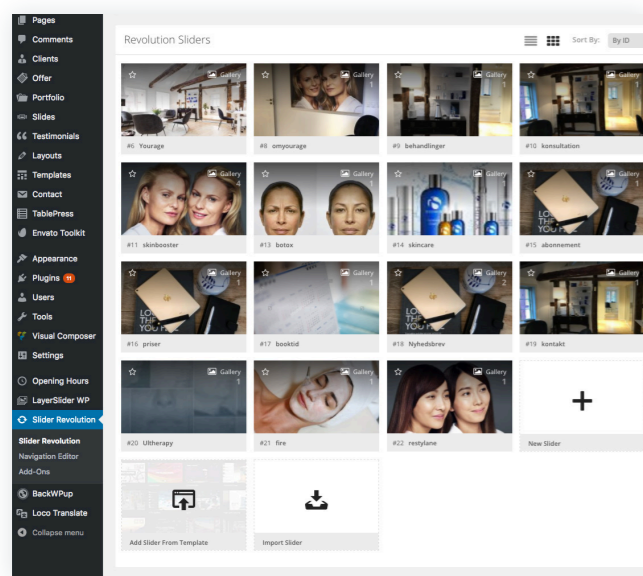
Pages
Comments
Clients
Offer
Portfolio
Slides
Testimonials
Layouts
Templates
Contact
TablePress
Envato Toolkit
Appearance
Plugins 11
Users
Tools
Visual Composer
Settings
Opening Hours
LayerSlider WP
Slider Revolution
Slider Revolution
Navigation Editor
Add-Ons
BackWPup
Loco Translate
Collapse menu

Revolution Sliders

Sort By: By ID

Gallery 1
#6 Yourage

Gallery 1
#8 omyourage

Gallery 1
#9 behandlinger

Gallery 1
#10 konsultation

Gallery 4
#11 skinbooster

Gallery 1
#13 botox

Gallery 1
#14 skincare

Gallery 1
#15 abonnement

Gallery 1
#16 priser

Gallery 1
#17 booktid

Gallery 2
#18 Nyhedsbrev

Gallery 1
#19 kontakt

Gallery 1
#20 Ultherapy

Gallery 1
#21 fire

Gallery 1
#22 restylane

+
New Slider

Add Slider From Template

Import Slider